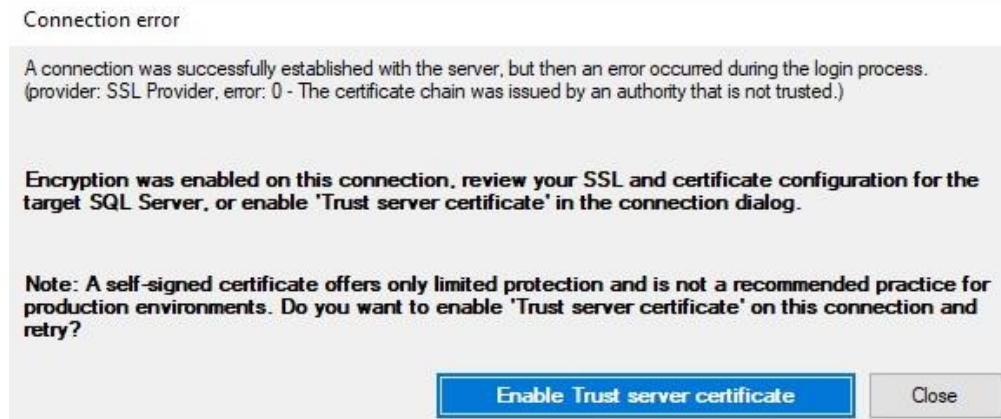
Connection error

A connection was successfully established with the server, but then an error occurred during the login process. (provider: SSL Provider, error: 0 - The certificate chain was issued by an authority that is not trusted.)

Encryption was enabled on this connection, review your SSL and certificate configuration for the target SQL Server, or enable 'Trust server certificate' in the connection dialog.

Note: A self-signed certificate offers only limited protection and is not a recommended practice for production environments. Do you want to enable 'Trust server certificate' on this connection and retry?

Enable Trust server certificate

Close